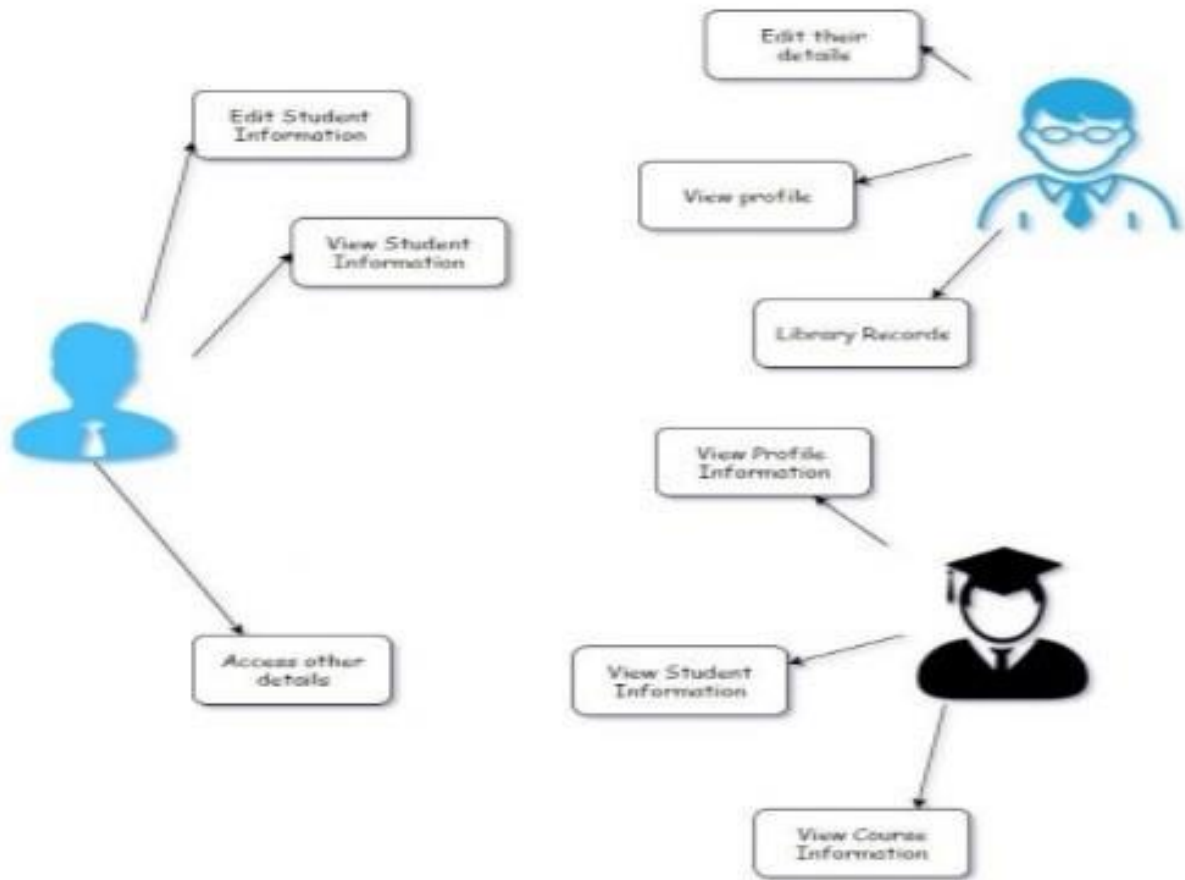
Edit their details

Edit Student Information

View profile

View Student Information

Library Records

View Profile Information

Access other details

View Student Information

View Course Information